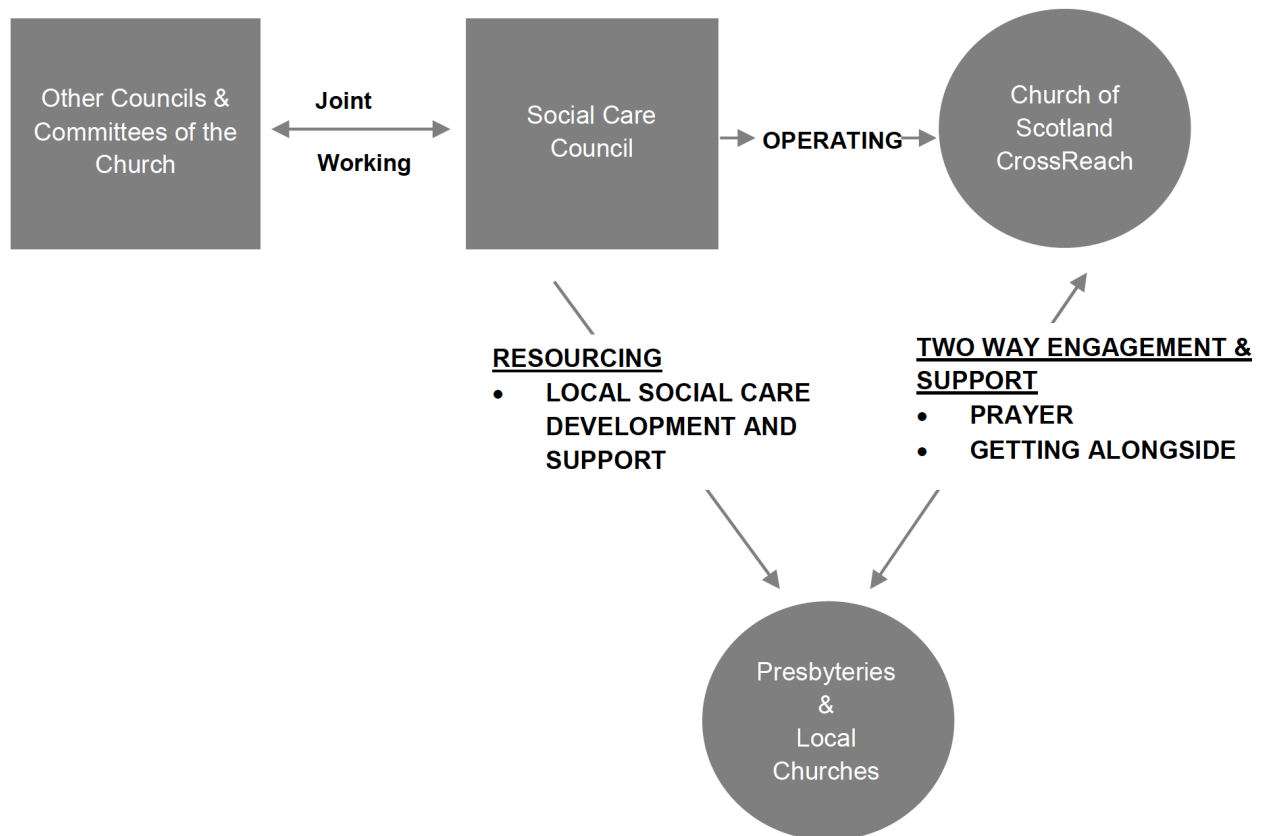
Other Councils & Committees of the Church

Joint

Working

Social Care Council

OPERATING

Church of Scotland CrossReach

RESOURCING
- LOCAL SOCIAL CARE DEVELOPMENT AND SUPPORT

TWO WAY ENGAGEMENT & SUPPORT
- PRAYER
- GETTING ALONGSIDE

Presbyteries & Local Churches